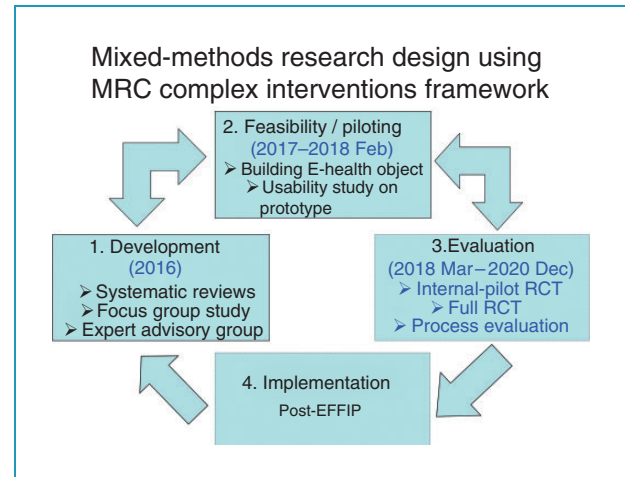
Mixed-methods research design using MRC complex interventions framework

2. Feasibility / piloting
(2017–2018 Feb)
➢ Building E-health object
➢ Usability study on prototype

1. Development
(2016)
➢ Systematic reviews
➢ Focus group study
➢ Expert advisory group

3.Evaluation
(2018 Mar – 2020 Dec)
➢ Internal-pilot RCT
➢ Full RCT
➢ Process evaluation

4. Implementation
Post-EFFIP